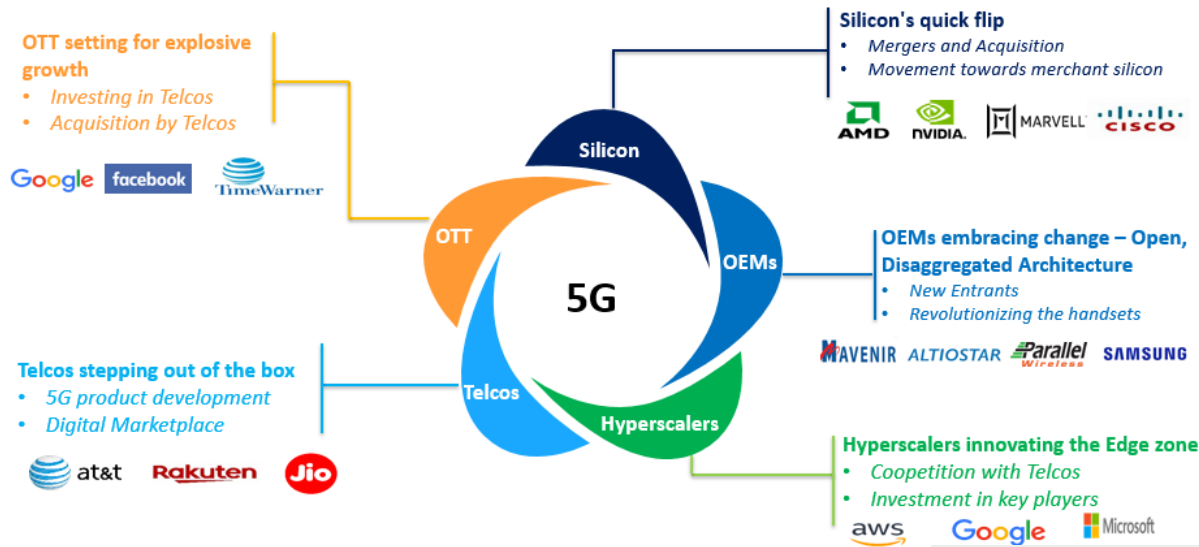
OTT setting for explosive growth
• Investing in Telcos
• Acquisition by Telcos

Google facebook TimeWarner

Silicon's quick flip
• Mergers and Acquisition
• Movement towards merchant silicon

AMD NVIDIA. MARVELL CISCO

Silicon

OTT

OEMs

5G

Telcos

Hyperscalers

OEMs embracing change – Open, Disaggregated Architecture
• New Entrants
• Revolutionizing the handsets

MAVENIR ALTIOSTAR Parallel Wireless SAMSUNG

Telcos stepping out of the box
• 5G product development
• Digital Marketplace

at&t Rakuten Jio

Hyperscalers innovating the Edge zone
• Coopetition with Telcos
• Investment in key players

aws Google Microsoft